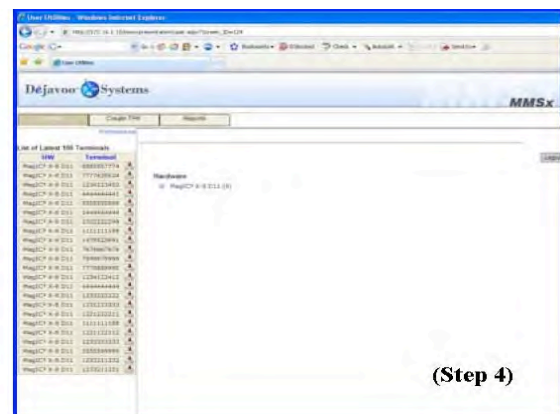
User Utilities - Windows Internet Explorer

Google

User Utilities

Déjavoo Systems

MMSx

Couple TPM

Reports

List of Latest 100 Terminals

| SW | Terminal |
|---|---|
| MagIC3 X-8 D11 | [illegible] |
| MagIC3 X-8 D11 | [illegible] |
| MagIC3 X-8 D11 | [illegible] |
| MagIC3 X-8 D11 | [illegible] |
| MagIC3 X-8 D11 | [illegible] |
| MagIC3 X-8 D11 | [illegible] |
| MagIC3 X-8 D11 | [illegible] |
| MagIC3 X-8 D11 | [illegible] |
| MagIC3 X-8 D11 | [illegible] |
| MagIC3 X-8 D11 | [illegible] |
| MagIC3 X-8 D11 | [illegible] |
| MagIC3 X-8 D11 | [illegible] |
| MagIC3 X-8 D11 | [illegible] |
| MagIC3 X-8 D11 | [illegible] |
| MagIC3 X-8 D11 | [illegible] |
| MagIC3 X-8 D11 | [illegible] |
| MagIC3 X-8 D11 | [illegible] |
| MagIC3 X-8 D11 | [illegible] |
| MagIC3 X-8 D11 | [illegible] |
| MagIC3 X-8 D11 | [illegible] |
| MagIC3 X-8 D11 | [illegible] |
| MagIC3 X-8 D11 | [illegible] |

Hardware

MagIC3 X-8 D11 (6)

Logo

(Step 4)